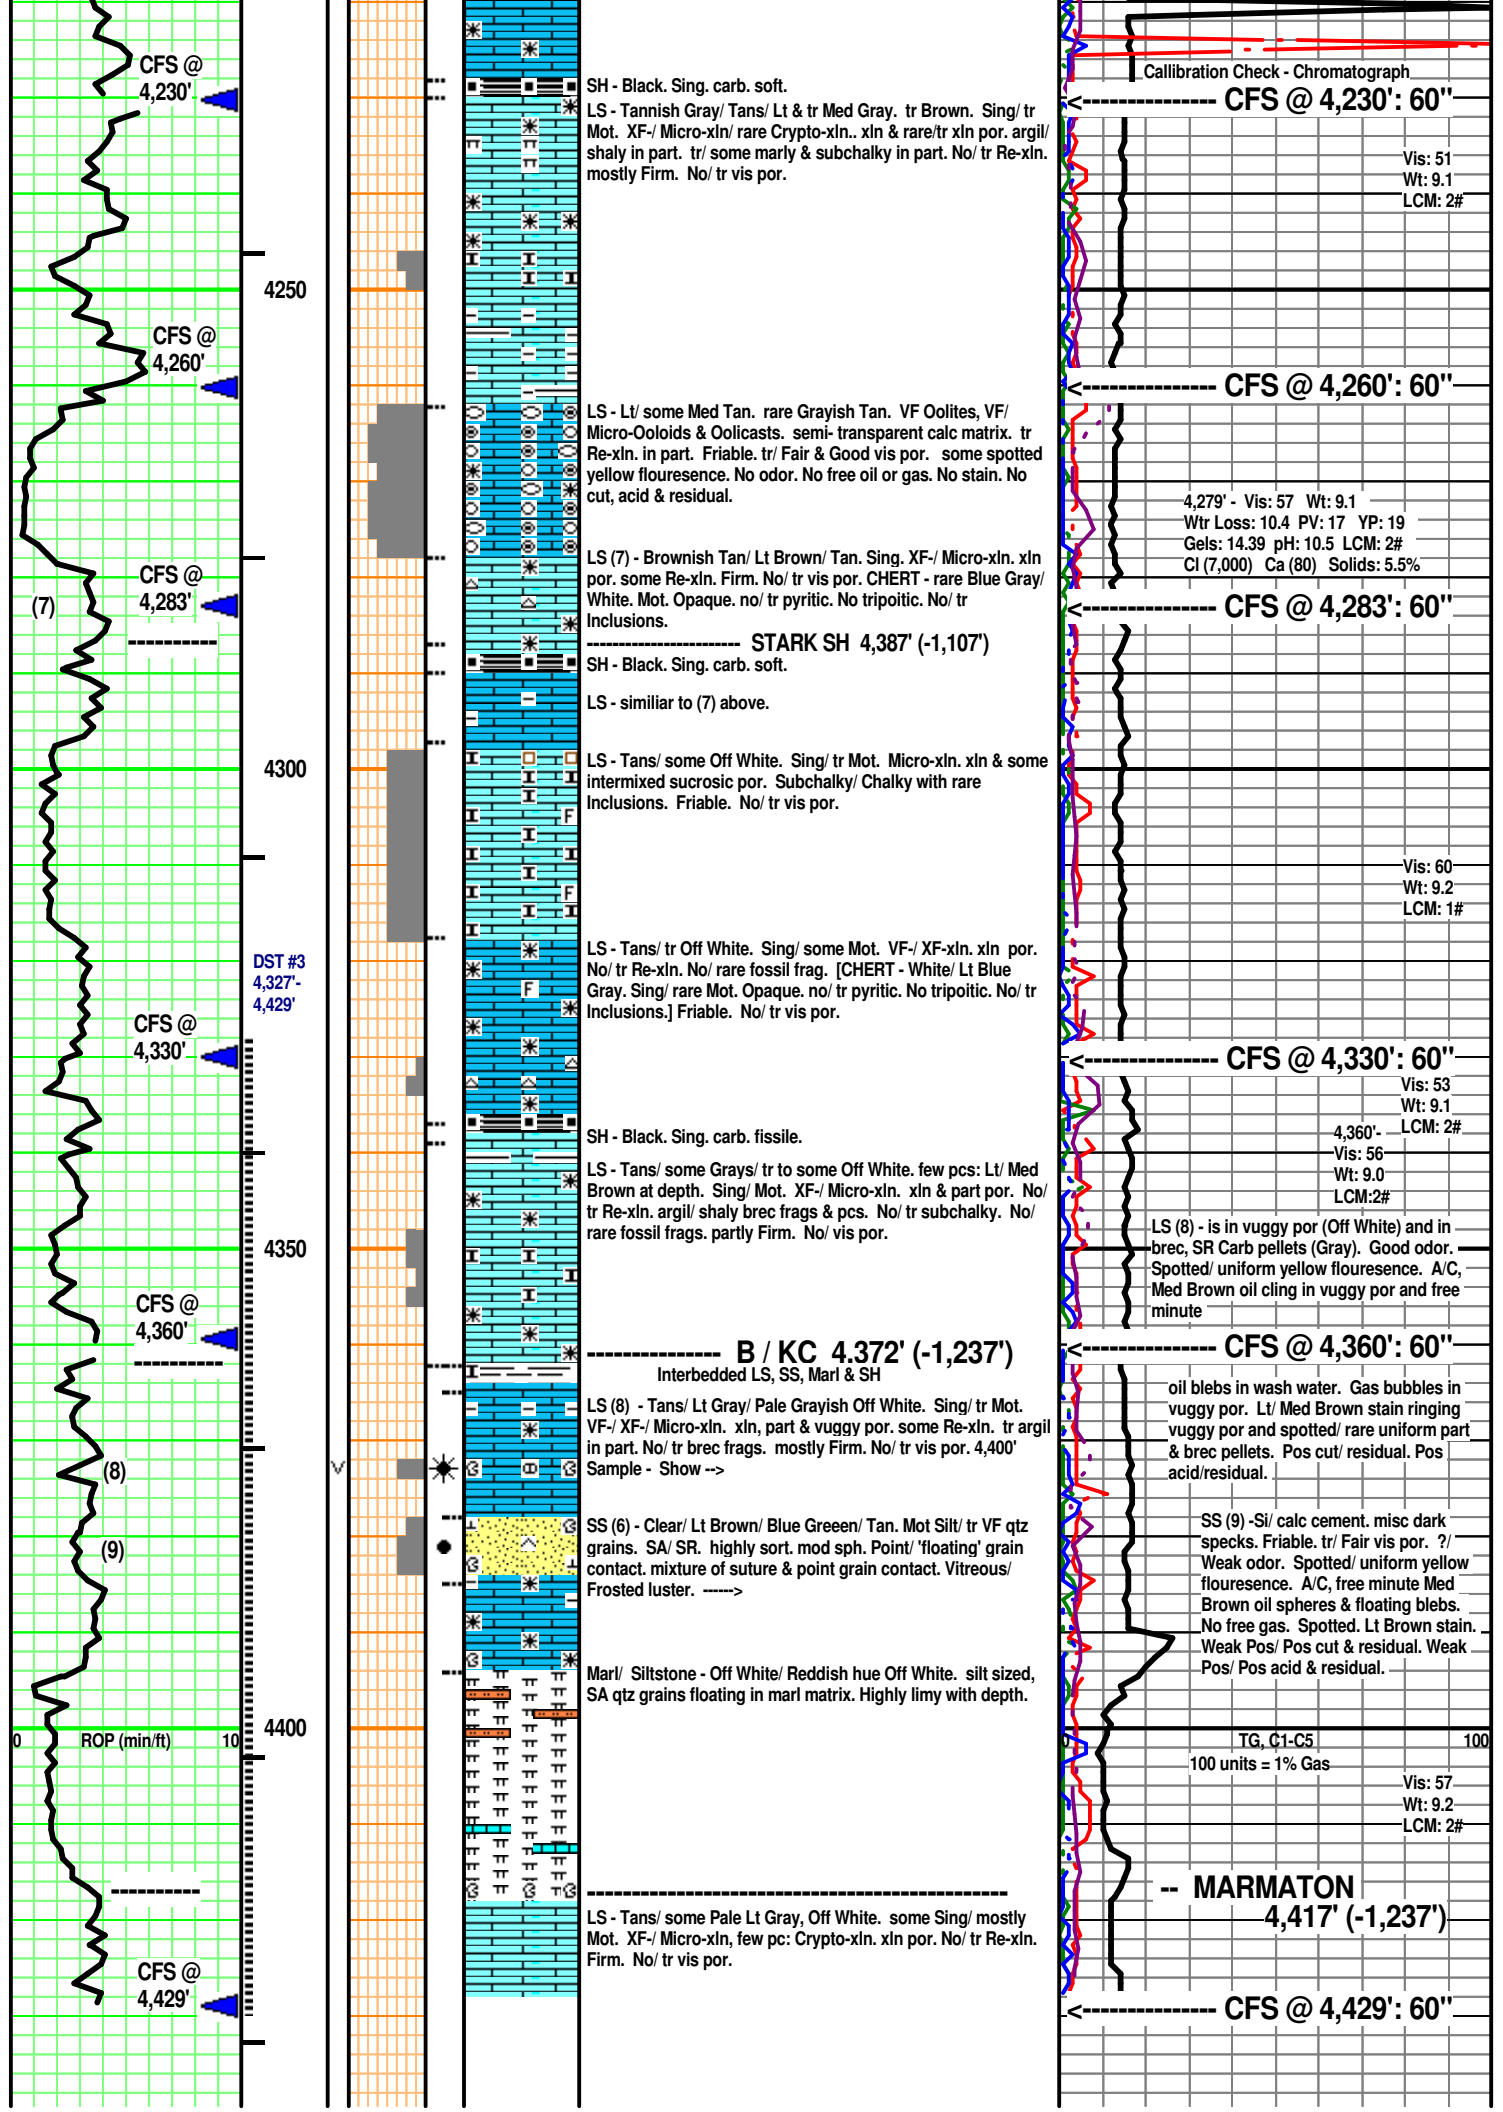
CFS @ 4,230'

CFS @ 4,260'

CFS @ 4,283'

(7)

CFS @ 4,330'

CFS @ 4,360'

(8)

(9)

0 ROP (min/ft) 10

CFS @ 4,429'

4250

4300

DST #3 4,327'- 4,429'

4350

4400

SH - Black. Sing. carb. soft.

LS - Tannish Gray/ Tans/ Lt & tr Med Gray. tr Brown. Sing/ tr Mot. XF-/ Micro-xln/ rare Crypto-xln.. xln & rare/tr xln por. argil/ shaly in part. tr/ some marly & subchalky in part. No/ tr Re-xln. mostly Firm. No/ tr vis por.

LS - Lt/ some Med Tan. rare Grayish Tan. VF Oolites, VF/ Micro-Ooloids & Oolicasts. semi- transparent calc matrix. tr Re-xln. in part. Friable. tr/ Fair & Good vis por. some spotted yellow flouresence. No odor. No free oil or gas. No stain. No cut, acid & residual.

LS (7) - Brownish Tan/ Lt Brown/ Tan. Sing. XF-/ Micro-xln. xln por. some Re-xln. Firm. No/ tr vis por. CHERT - rare Blue Gray/ White. Mot. Opaque. no/ tr pyritic. No tripoitic. No/ tr Inclusions.

---------------------- STARK SH 4,387' (-1,107')

SH - Black. Sing. carb. soft.

LS - similiar to (7) above.

LS - Tans/ some Off White. Sing/ tr Mot. Micro-xln. xln & some intermixed sucrosic por. Subchalky/ Chalky with rare Inclusions. Friable. No/ tr vis por.

LS - Tans/ tr Off White. Sing/ some Mot. VF-/ XF-xln. xln por. No/ tr Re-xln. No/ rare fossil frag. [CHERT - White/ Lt Blue Gray. Sing/ rare Mot. Opaque. no/ tr pyritic. No tripoitic. No/ tr Inclusions.] Friable. No/ tr vis por.

SH - Black. Sing. carb. fissile.

LS - Tans/ some Grays/ tr to some Off White. few pcs: Lt/ Med Brown at depth. Sing/ Mot. XF-/ Micro-xln. xln & part por. No/ tr Re-xln. argil/ shaly brec frags & pcs. No/ tr subchalky. No/ rare fossil frags. partly Firm. No/ vis por.

--------------- B / KC 4,372' (-1,237')
Interbedded LS, SS, Marl & SH

LS (8) - Tans/ Lt Gray/ Pale Grayish Off White. Sing/ tr Mot. VF-/ XF-/ Micro-xln. xln, part & vuggy por. some Re-xln. tr argil in part. No/ tr brec frags. mostly Firm. No/ tr vis por. 4,400' Sample - Show -->

SS (6) - Clear/ Lt Brown/ Blue Greeen/ Tan. Mot Silt/ tr VF qtz grains. SA/ SR. highly sort. mod sph. Point/ 'floating' grain contact. mixture of suture & point grain contact. Vitreous/ Frosted luster. ------>

Marl/ Siltstone - Off White/ Reddish hue Off White. silt sized, SA qtz grains floating in marl matrix. Highly limy with depth.

------------------------------------------------

LS - Tans/ some Pale Lt Gray, Off White. some Sing/ mostly Mot. XF-/ Micro-xln, few pc: Crypto-xln. xln por. No/ tr Re-xln. Firm. No/ tr vis por.

Callibration Check - Chromatograph

<--------------- CFS @ 4,230': 60"

Vis: 51
Wt: 9.1
LCM: 2#

<--------------- CFS @ 4,260': 60"

4,279' - Vis: 57 Wt: 9.1
Wtr Loss: 10.4 PV: 17 YP: 19
Gels: 14.39 pH: 10.5 LCM: 2#
Cl (7,000) Ca (80) Solids: 5.5%

<--------------- CFS @ 4,283': 60"

Vis: 60
Wt: 9.2
LCM: 1#

<--------------- CFS @ 4,330': 60"

Vis: 53
Wt: 9.1
LCM: 2#

4,360'-
Vis: 56
Wt: 9.0
LCM:2#

LS (8) - is in vuggy por (Off White) and in brec, SR Carb pellets (Gray). Good odor. Spotted/ uniform yellow flouresence. A/C, Med Brown oil cling in vuggy por and free minute

<--------------- CFS @ 4,360': 60"

oil blebs in wash water. Gas bubbles in vuggy por. Lt/ Med Brown stain ringing vuggy por and spotted/ rare uniform part & brec pellets. Pos cut/ residual. Pos acid/residual.

SS (9) -Si/ calc cement. misc dark specks. Friable. tr/ Fair vis por. ?/ Weak odor. Spotted/ uniform yellow flouresence. A/C, free minute Med Brown oil spheres & floating blebs. No free gas. Spotted. Lt Brown stain. Weak Pos/ Pos cut & residual. Weak Pos/ Pos acid & residual.

0 TG, C1-C5 100
100 units = 1% Gas

Vis: 57
Wt: 9.2
LCM: 2#

-- MARMATON
4,417' (-1,237')

<--------------- CFS @ 4,429': 60"